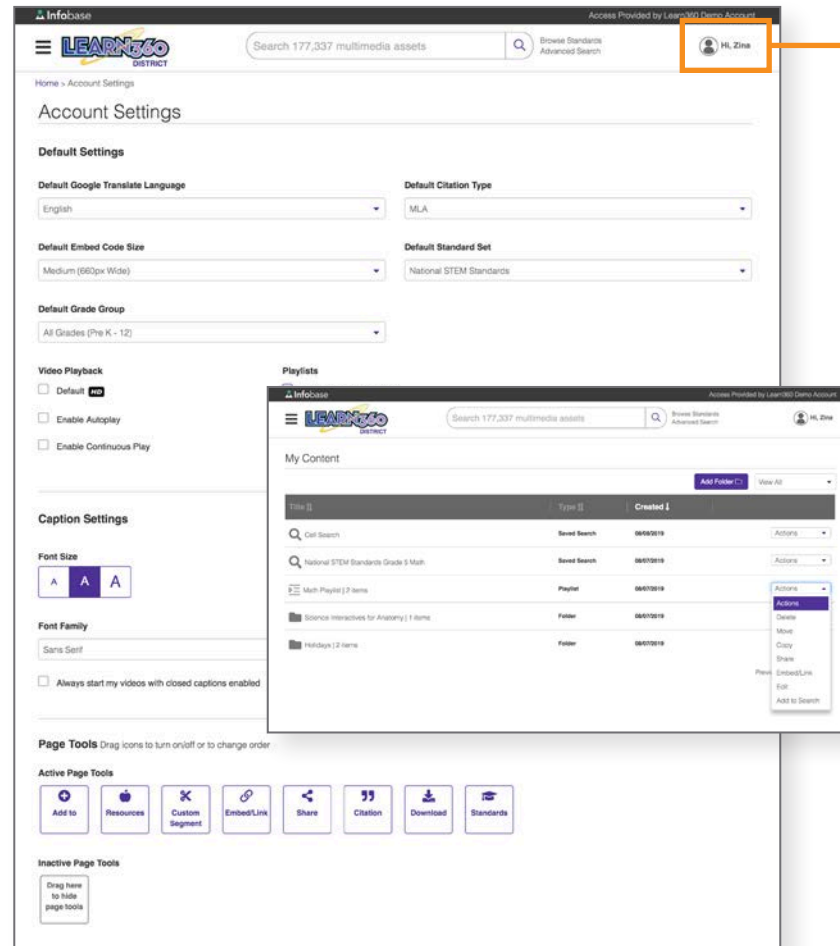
Infobase
Access Provided by Learn360 Demo Account

LEARN360 DISTRICT
Search 177,337 multimedia assets
Browse Standards
Advanced Search
Hi, Zina

Home > Account Settings

Account Settings

Default Settings

Default Google Translate Language
English

Default Citation Type
MLA

Default Embed Code Size
Medium (660px Wide)

Default Standard Set
National STEM Standards

Default Grade Group
All Grades (Pre K - 12)

Video Playback
Default HD
Enable Autoplay
Enable Continuous Play

Playlists

Caption Settings

Font Size
A A A

Font Family
Sans Serif

Always start my videos with closed captions enabled

Page Tools Drag icons to turn on/off or to change order

Active Page Tools
Add to
Resources
Custom Segment
Embed/Link
Share
Citation
Download
Standards

Inactive Page Tools
Drag here to hide page tools

Infobase
Access Provided by Learn360 Demo Account
LEARN360 DISTRICT
Search 177,337 multimedia assets
Browse Standards
Advanced Search
Hi, Zina

My Content

Add Folder
View All

| Title | Type | Created | |
|---|---|---|---|
| Cell Search | Saved Search | 08/08/2019 | Actions |
| National STEM Standards Grade 5 Math | Saved Search | 08/07/2019 | Actions |
| Math Playlist \| 2 items | Playlist | 08/07/2019 | Actions |
| Science Interactives for Anatomy \| 1 items | Folder | 08/07/2019 | |
| Holidays \| 2 items | Folder | 08/07/2019 | |

Actions
Delete
Move
Copy
Share
Embed/Link
Edit
Add to Search

Previ